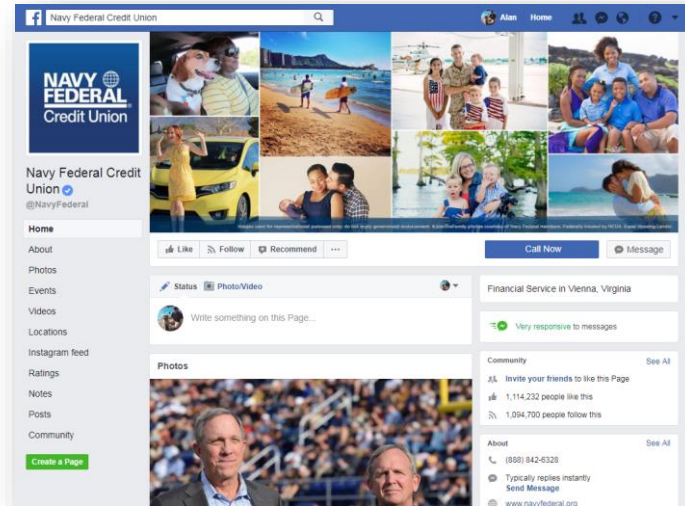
Navy Federal Credit Union

Alan Home

NAVY FEDERAL Credit Union

Navy Federal Credit Union

@NavyFederal

Home

About

Photos

Events

Videos

Locations

Instagram feed

Ratings

Notes

Posts

Community

Create a Page

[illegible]

Like Follow Recommend ···

Call Now

Message

Status Photo/Video

Write something on this Page...

Photos

Financial Service in Vienna, Virginia

Very responsive to messages

Community See All

Invite your friends to like this Page

1,114,232 people like this

1,094,700 people follow this

About See All

(888) 842-6328

Typically replies instantly

Send Message

www.navyfederal.org